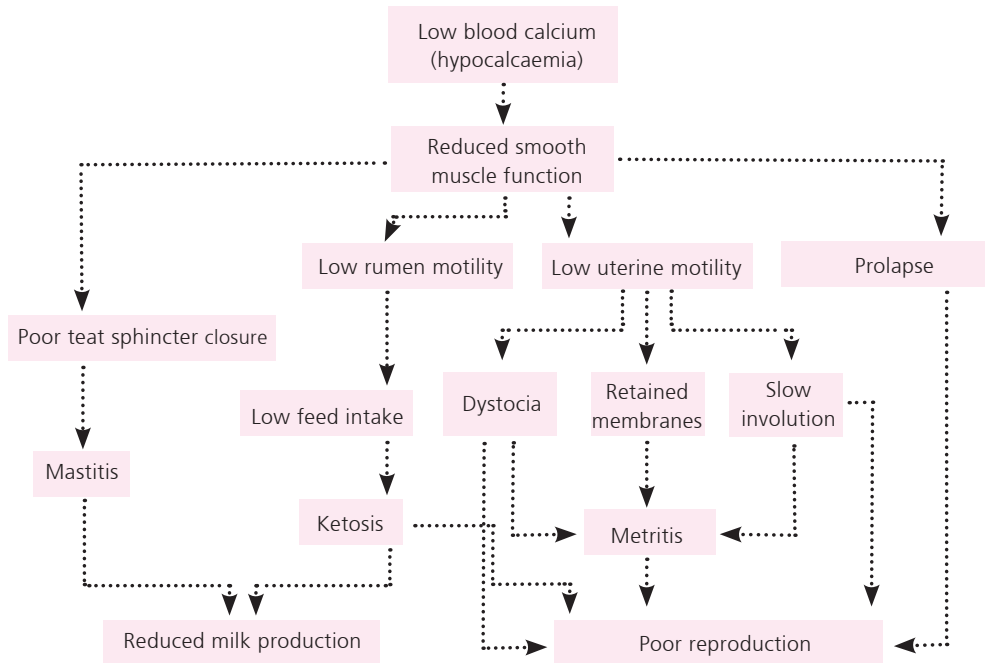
Low blood calcium (hypocalcaemia)

Reduced smooth muscle function

Low rumen motility

Low uterine motility

Prolapse

Poor teat sphincter closure

Low feed intake

Dystocia

Retained membranes

Slow involution

Mastitis

Ketosis

Metritis

Reduced milk production

Poor reproduction